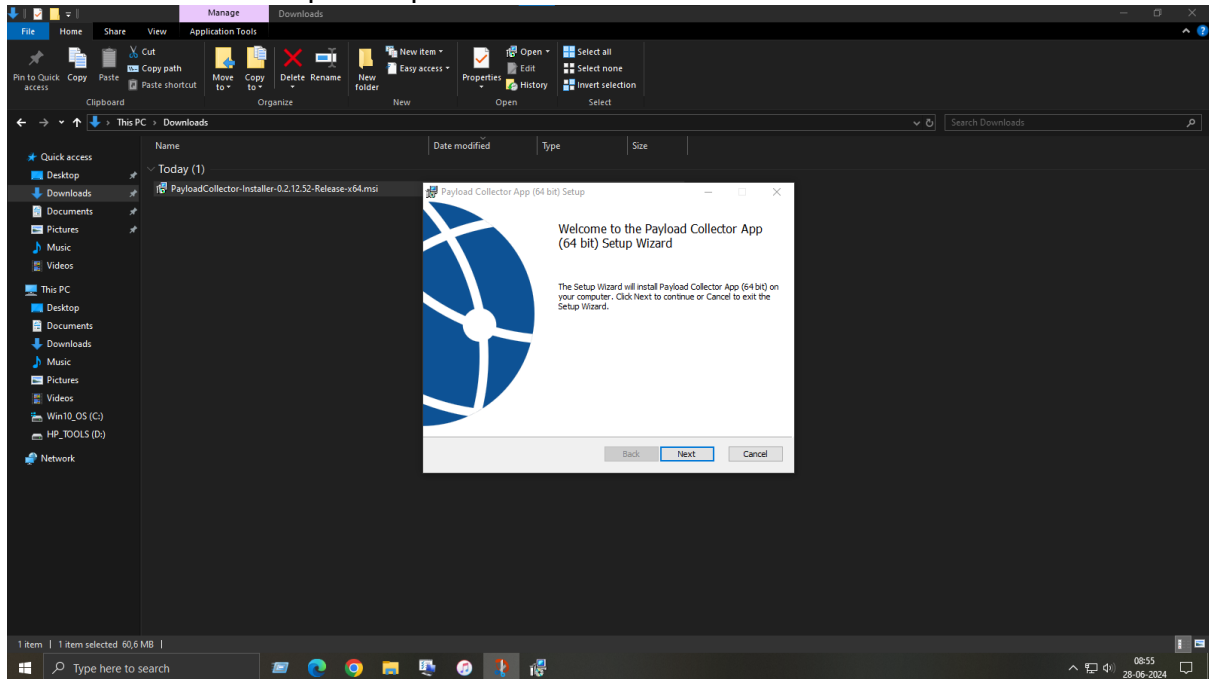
Manage Downloads

File Home Share View Application Tools

Pin to Quick access Copy Paste Cut Copy path Paste shortcut
Clipboard

Move to Copy to Delete Rename
Organize

New folder New item Easy access
New

Properties Open Edit History
Open

Select all Select none Invert selection
Select

This PC > Downloads

Search Downloads

Quick access
Desktop
Downloads
Documents
Pictures
Music
Videos
This PC
Desktop
Documents
Downloads
Music
Pictures
Videos
Win10_OS (C:)
HP_TOOLS (D:)
Network

| Name | Date modified | Type | Size |
|---|---|---|---|

Today (1)
PayloadCollector-Installer-0.2.12.52-Release-x64.msi

Payload Collector App (64 bit) Setup

Welcome to the Payload Collector App (64 bit) Setup Wizard

The Setup Wizard will install Payload Collector App (64 bit) on your computer. Click Next to continue or Cancel to exit the Setup Wizard.

Back Next Cancel

1 item | 1 item selected 60,6 MB |

Type here to search

08:55
28-06-2024